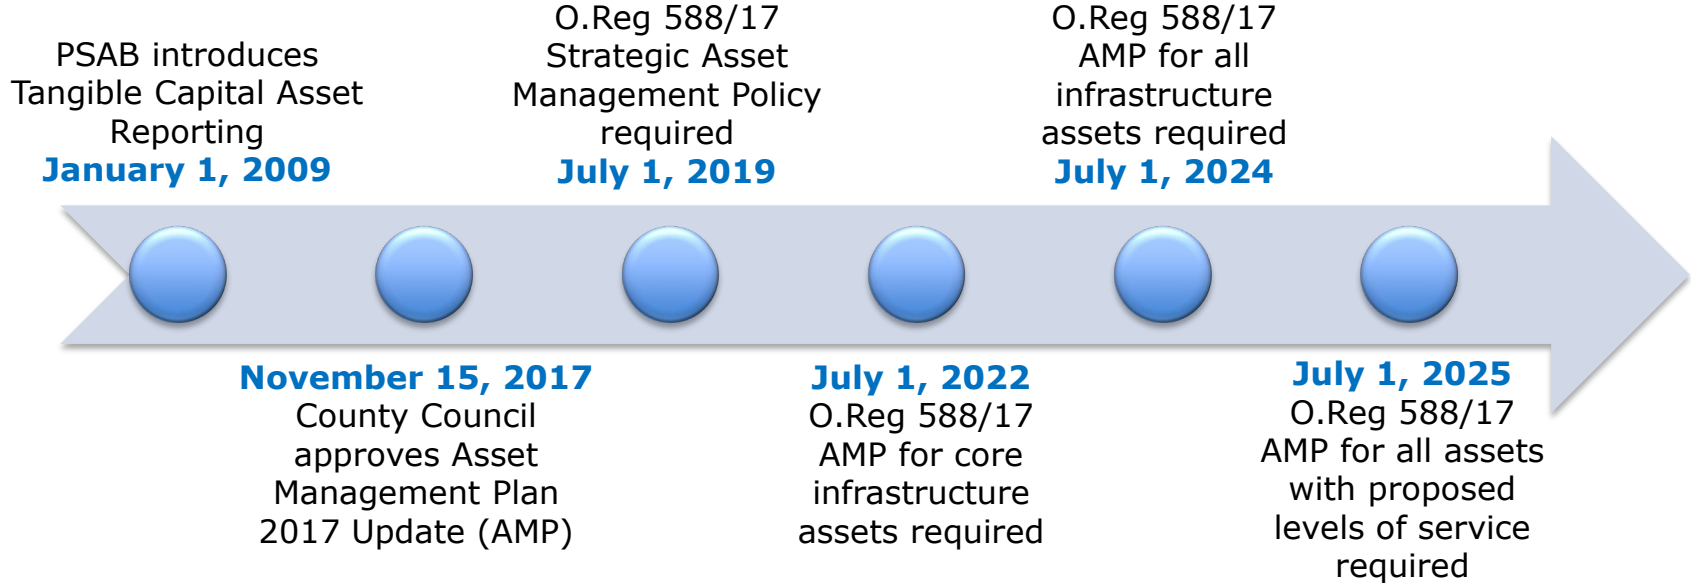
PSAB introduces Tangible Capital Asset Reporting
January 1, 2009

November 15, 2017
County Council approves Asset Management Plan 2017 Update (AMP)

O.Reg 588/17
Strategic Asset Management Policy required
July 1, 2019

July 1, 2022
O.Reg 588/17
AMP for core infrastructure assets required

O.Reg 588/17
AMP for all infrastructure assets required
July 1, 2024

July 1, 2025
O.Reg 588/17
AMP for all assets with proposed levels of service required